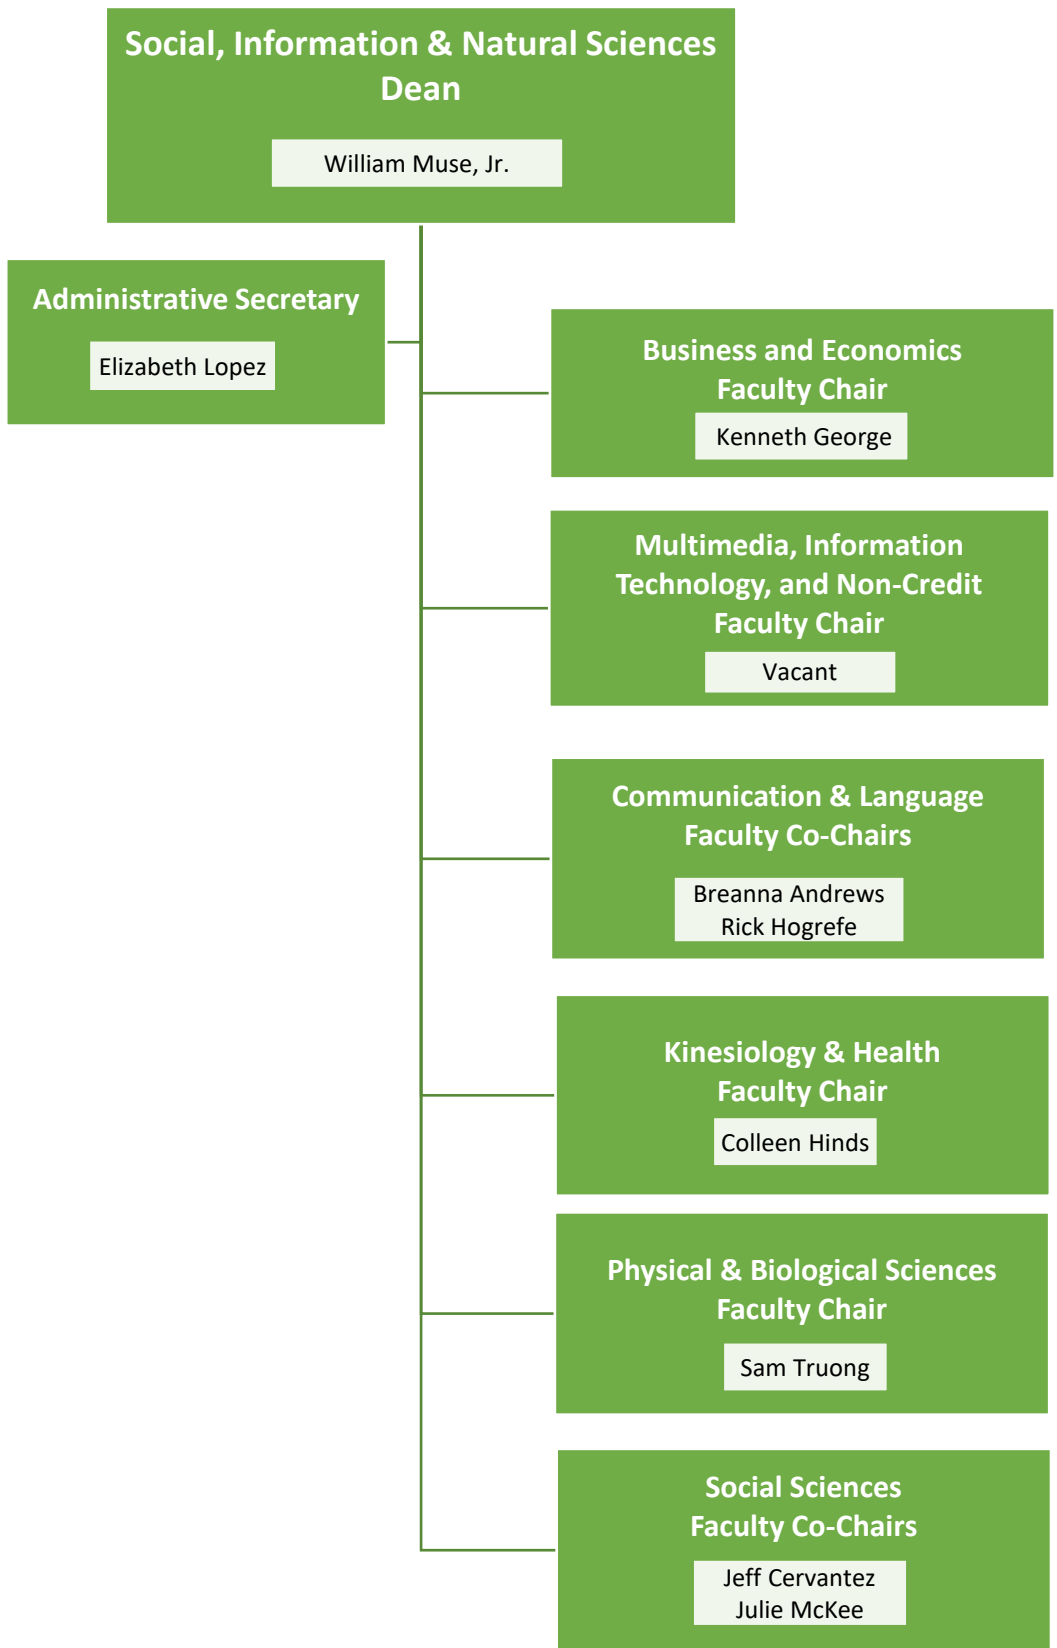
Social, Information & Natural Sciences
Dean

William Muse, Jr.

Administrative Secretary

Elizabeth Lopez

Business and Economics
Faculty Chair

Kenneth George

Multimedia, Information Technology, and Non-Credit
Faculty Chair

Vacant

Communication & Language
Faculty Co-Chairs

Breanna Andrews
Rick Hogrefe

Kinesiology & Health
Faculty Chair

Colleen Hinds

Physical & Biological Sciences
Faculty Chair

Sam Truong

Social Sciences
Faculty Co-Chairs

Jeff Cervantez
Julie McKee